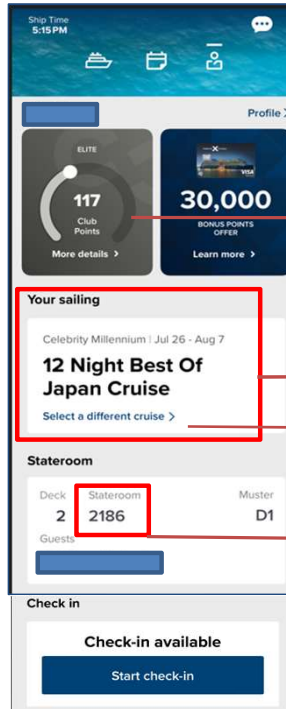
Ship Time
5:15PM

Profile >

ELITE
117
Club Points
More details >

30,000
BONUS POINTS OFFER
Learn more >

Your sailing

Celebrity Millennium | Jul 26 - Aug 7
12 Night Best Of Japan Cruise
Select a different cruise >

Stateroom

| Deck | Stateroom | Muster |
|---|---|---|
| 2 | 2186 | D1 |

Guests

Check in

Check-in available
Start check-in